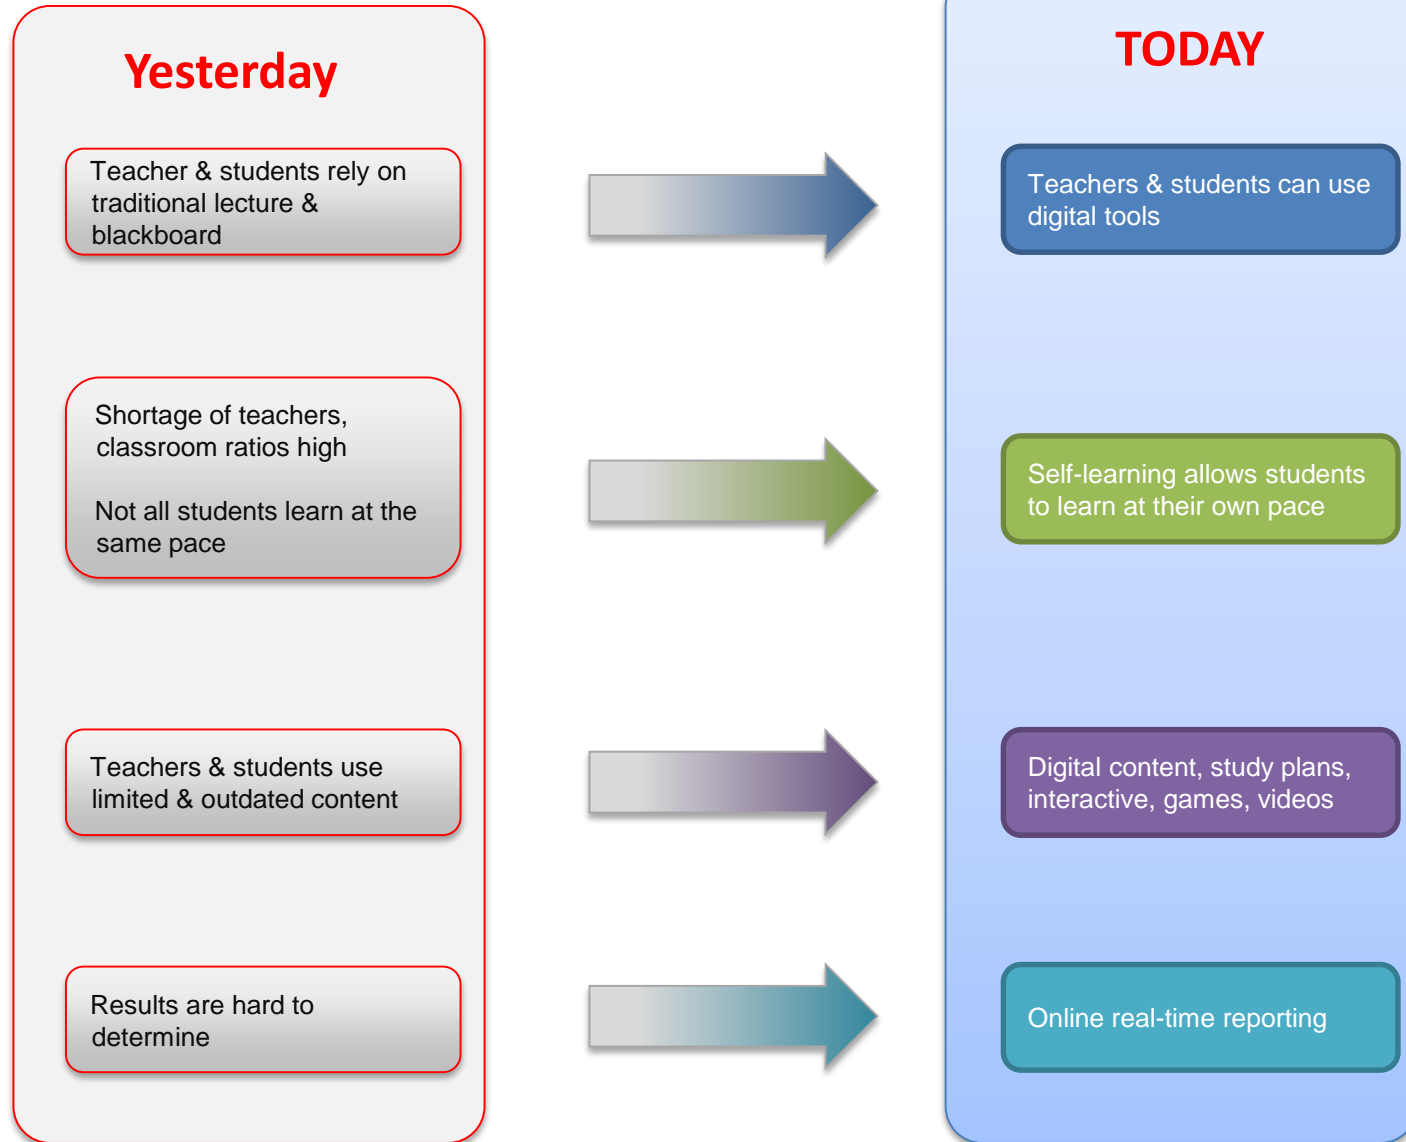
Yesterday

Teacher & students rely on traditional lecture & blackboard

Shortage of teachers, classroom ratios high

Not all students learn at the same pace

Teachers & students use limited & outdated content

Results are hard to determine

TODAY

Teachers & students can use digital tools

Self-learning allows students to learn at their own pace

Digital content, study plans, interactive, games, videos

Online real-time reporting